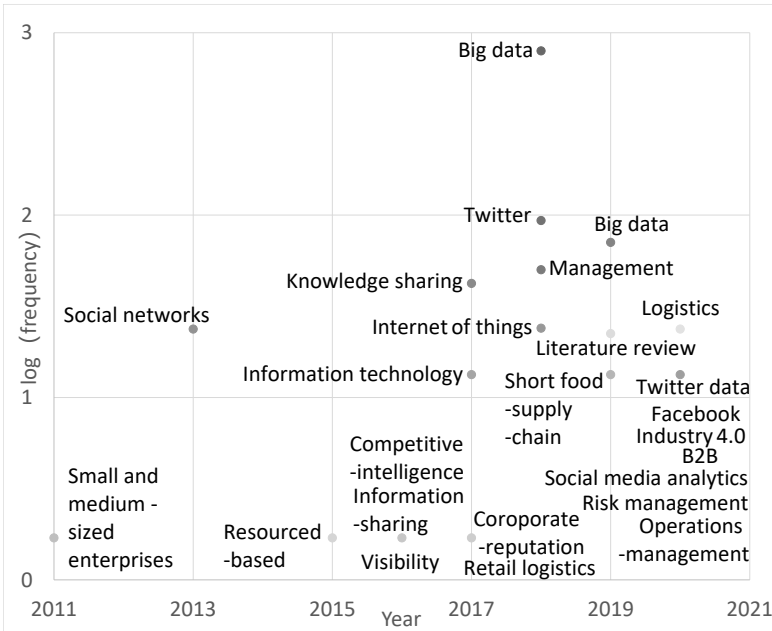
3
2
1
0
log (frequency)
Big data
Twitter
Big data
Management
Knowledge sharing
Social networks
Logistics
Internet of things
Literature review
Information technology
Short food -supply -chain
Twitter data
Facebook
Industry 4.0
B2B
Social media analytics
Risk management
Operations -management
Competitive -intelligence
Information -sharing
Small and medium -sized enterprises
Resourced -based
Coroporate -reputation
Visibility
Retail logistics
2011
2013
2015
2017
2019
2021
Year